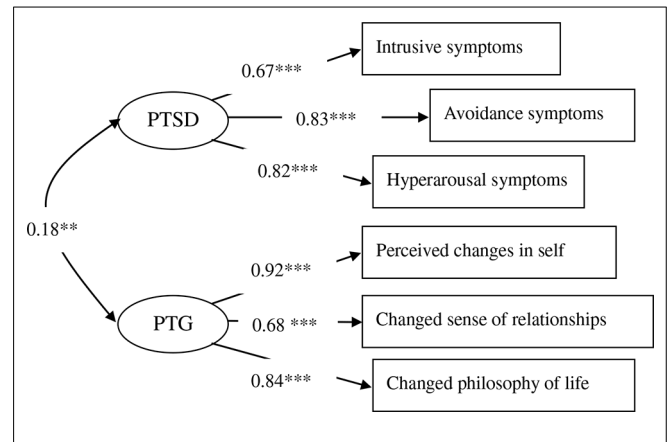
0.67***
Intrusive symptoms
PTSD
0.83***
Avoidance symptoms
0.82***
Hyperarousal symptoms
0.18**
Perceived changes in self
0.92***
PTG
0.68 ***
Changed sense of relationships
0.84***
Changed philosophy of life